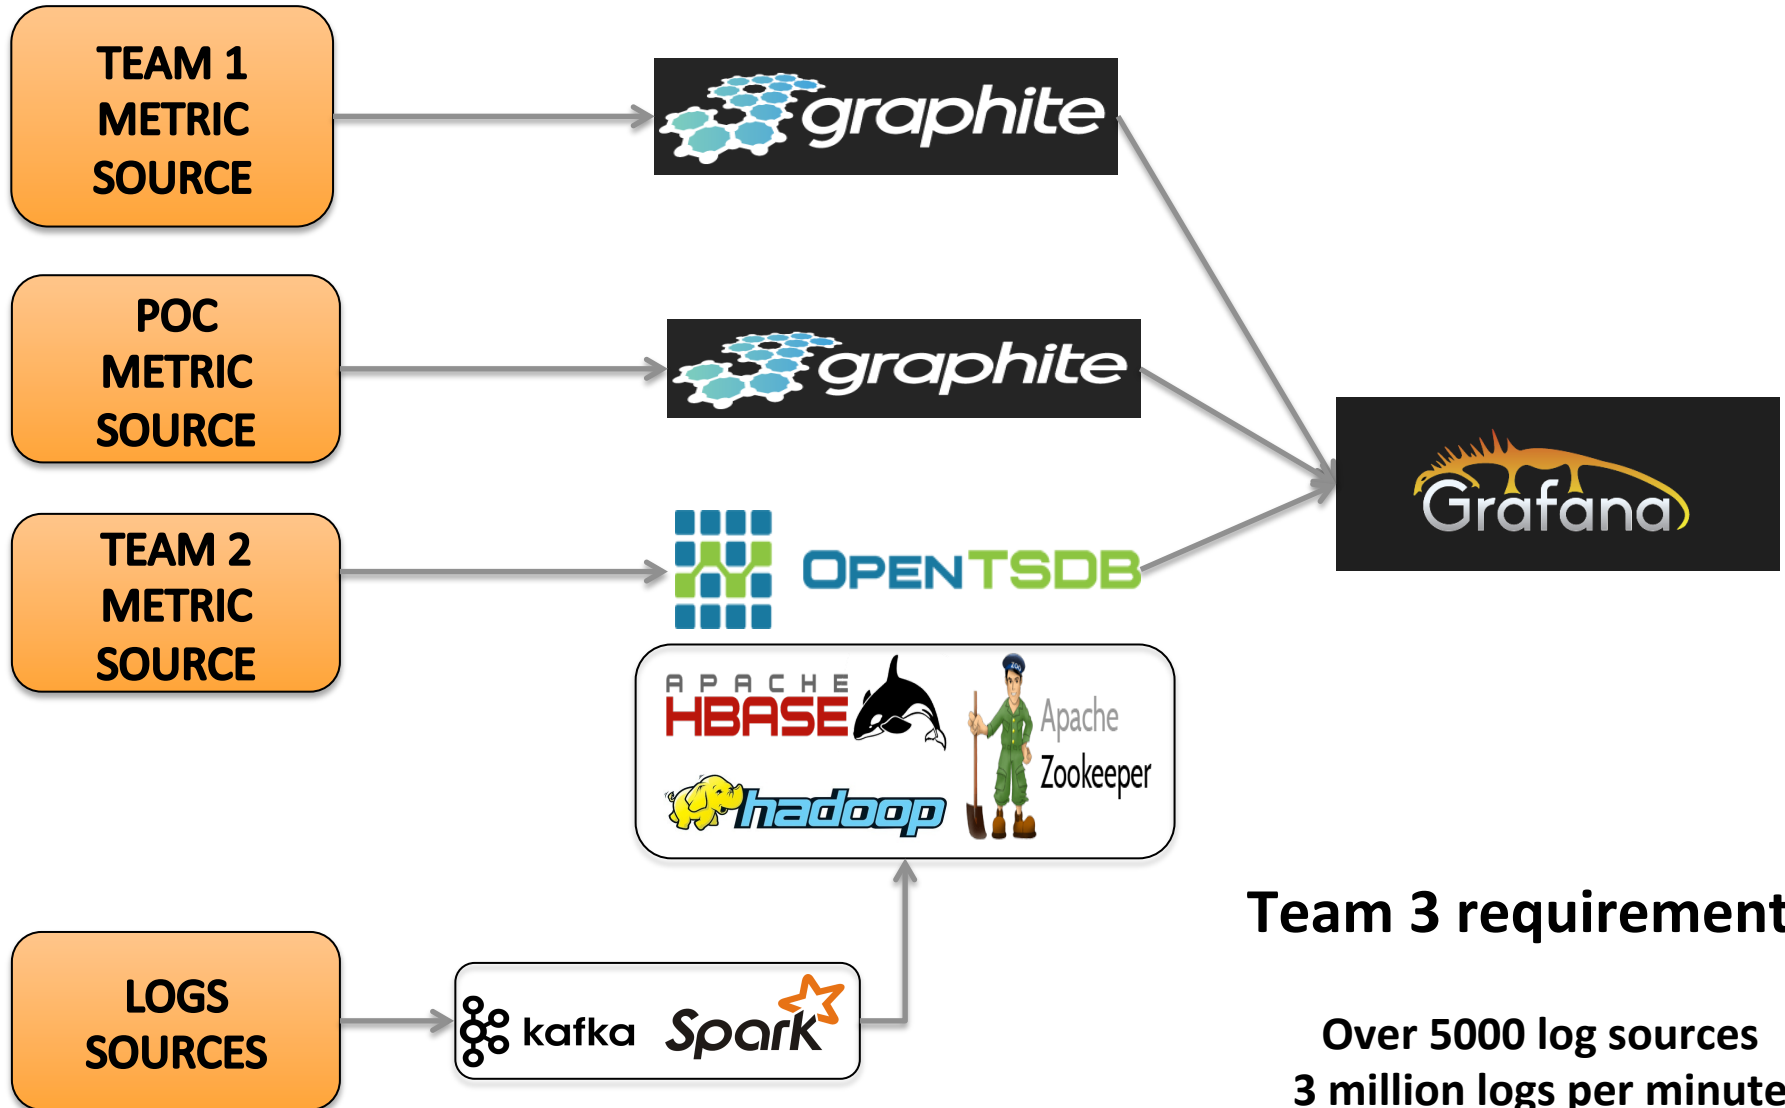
TEAM 1
METRIC
SOURCE

graphite

POC
METRIC
SOURCE

graphite

TEAM 2
METRIC
SOURCE

OPENTSDB

Grafana

APACHE
HBASE

Apache
Zookeeper

hadoop

Team 3 requirement

LOGS
SOURCES

kafka Spark

Over 5000 log sources
3 million logs per minute